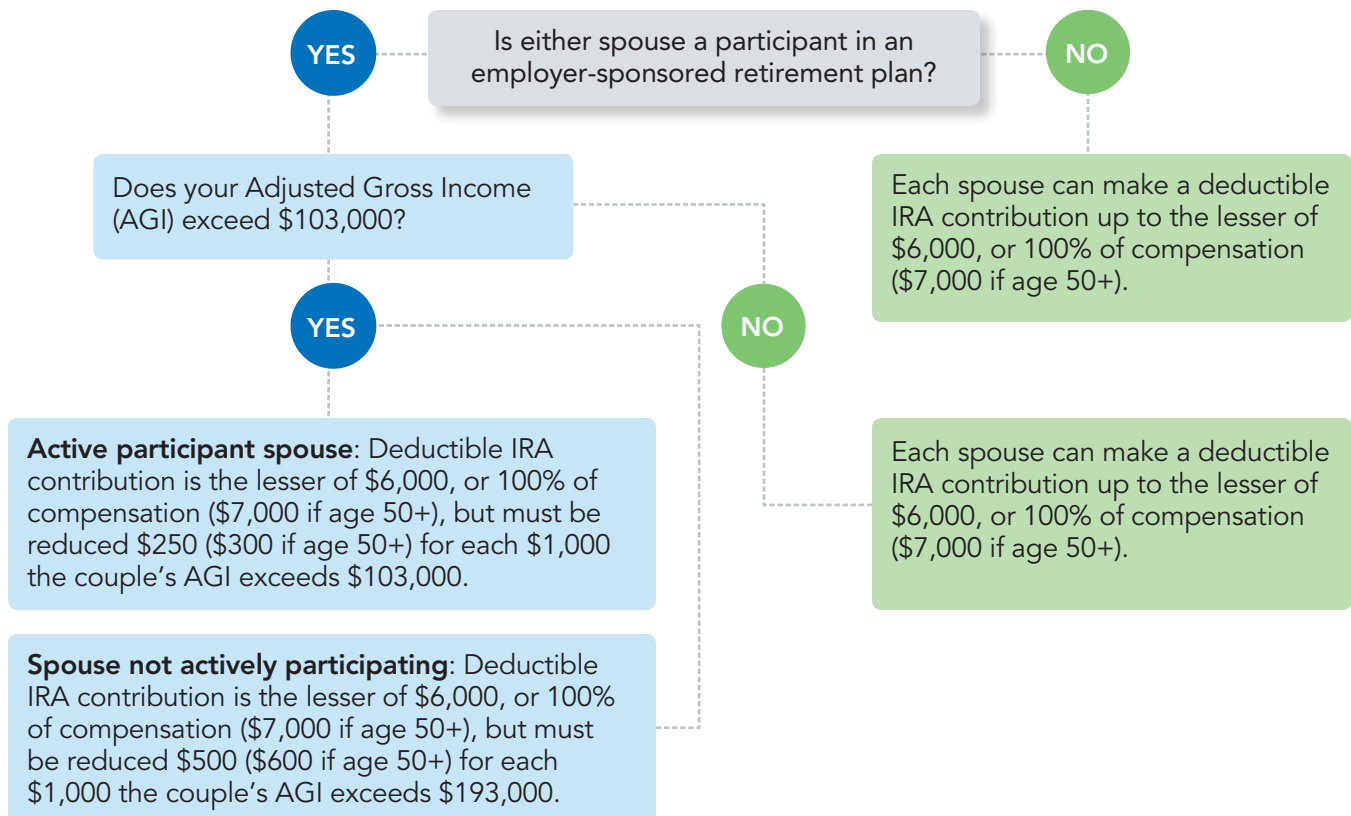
YES

Is either spouse a participant in an employer-sponsored retirement plan?

NO

Does your Adjusted Gross Income (AGI) exceed $103,000?

Each spouse can make a deductible IRA contribution up to the lesser of $6,000, or 100% of compensation ($7,000 if age 50+).

YES

NO

**Active participant spouse**: Deductible IRA contribution is the lesser of $6,000, or 100% of compensation ($7,000 if age 50+), but must be reduced $250 ($300 if age 50+) for each $1,000 the couple's AGI exceeds $103,000.

Each spouse can make a deductible IRA contribution up to the lesser of $6,000, or 100% of compensation ($7,000 if age 50+).

**Spouse not actively participating**: Deductible IRA contribution is the lesser of $6,000, or 100% of compensation ($7,000 if age 50+), but must be reduced $500 ($600 if age 50+) for each $1,000 the couple's AGI exceeds $193,000.